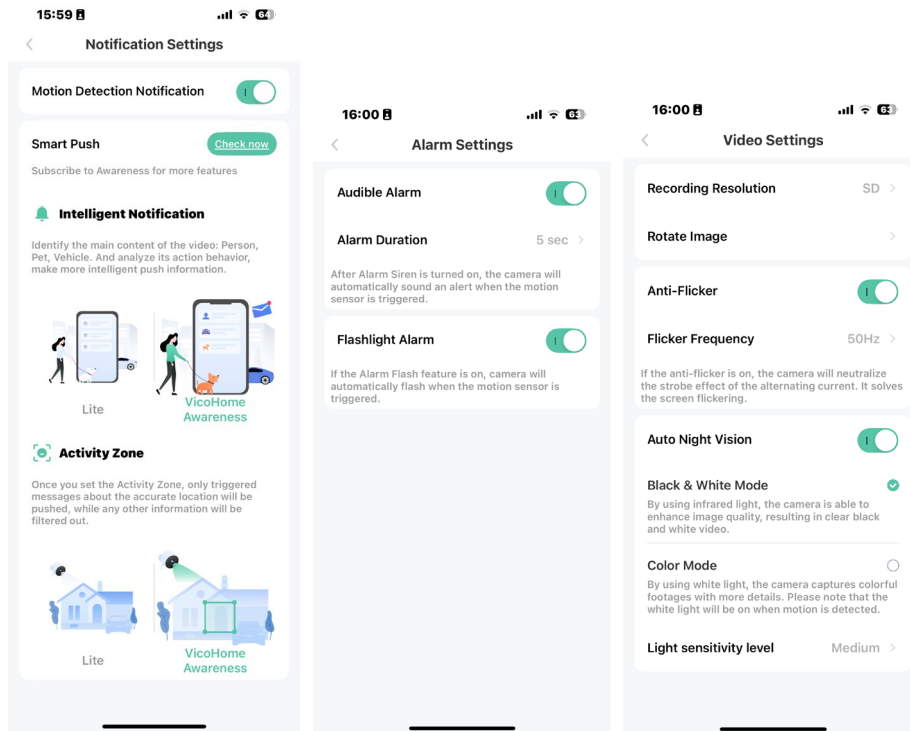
15:59 64

Notification Settings

Motion Detection Notification

Smart Push
Check now
Subscribe to Awareness for more features

Intelligent Notification
Identify the main content of the video: Person, Pet, Vehicle. And analyze its action behavior, make more intelligent push information.

Lite
VicoHome Awareness

Activity Zone
Once you set the Activity Zone, only triggered messages about the accurate location will be pushed, while any other information will be filtered out.

Lite
VicoHome Awareness

16:00 63

Alarm Settings

Audible Alarm

Alarm Duration
5 sec

After Alarm Siren is turned on, the camera will automatically sound an alert when the motion sensor is triggered.

Flashlight Alarm

If the Alarm Flash feature is on, camera will automatically flash when the motion sensor is triggered.

16:00 63

Video Settings

Recording Resolution
SD

Rotate Image

Anti-Flicker

Flicker Frequency
50Hz

If the anti-flicker is on, the camera will neutralize the strobe effect of the alternating current. It solves the screen flickering.

Auto Night Vision

Black & White Mode
By using infrared light, the camera is able to enhance image quality, resulting in clear black and white video.

Color Mode
By using white light, the camera captures colorful footages with more details. Please note that the white light will be on when motion is detected.

Light sensitivity level
Medium